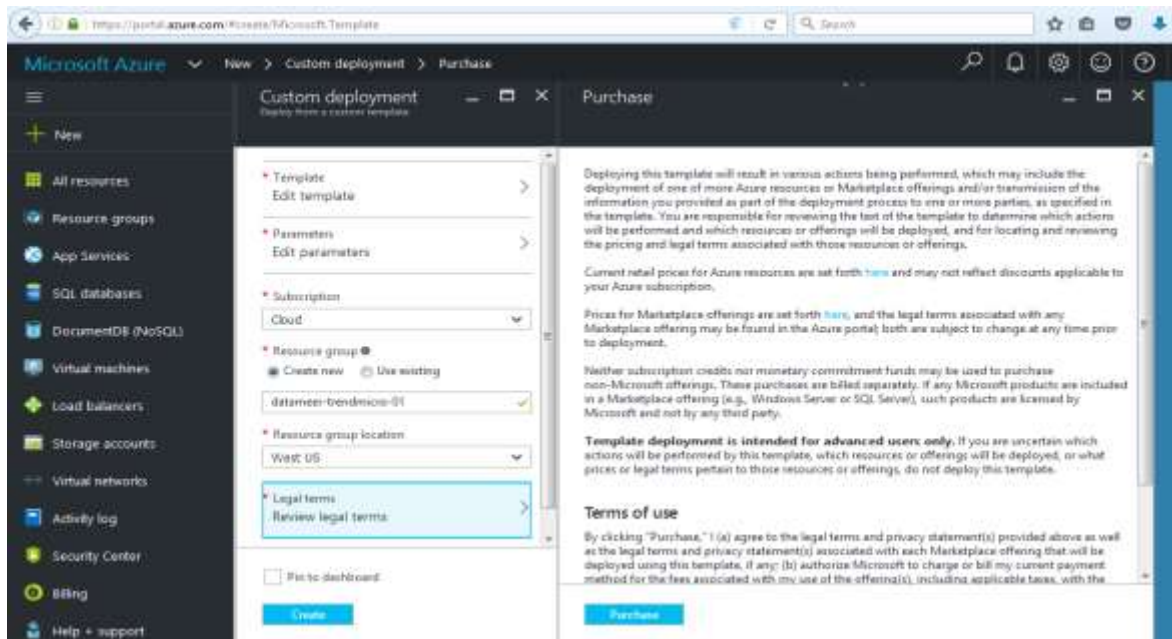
https://portal.azure.com/#create/Microsoft.Template

Search

Microsoft Azure New > Custom deployment > Purchase

New

All resources

Resource groups

App Services

SQL databases

DocumentDB (NoSQL)

Virtual machines

Load balancers

Storage accounts

Virtual networks

Activity log

Security Center

Billing

Help + support

Custom deployment
Deploy from a custom template

* Template
Edit template

* Parameters
Edit parameters

* Subscription
Cloud

* Resource group
Create new Use existing

datameer-trendmicro-01

* Resource group location
West US

* Legal terms
Review legal terms

Pin to dashboard

Create

Purchase

Deploying this template will result in various actions being performed, which may include the deployment of one of more Azure resources or Marketplace offerings and/or transmission of the information you provided as part of the deployment process to one or more parties, as specified in the template. You are responsible for reviewing the text of the template to determine which actions will be performed and which resources or offerings will be deployed, and for locating and reviewing the pricing and legal terms associated with those resources or offerings.

Current retail prices for Azure resources are set forth here and may not reflect discounts applicable to your Azure subscription.

Prices for Marketplace offerings are set forth here, and the legal terms associated with any Marketplace offering may be found in the Azure portal; both are subject to change at any time prior to deployment.

Neither subscription credits nor monetary commitment funds may be used to purchase non-Microsoft offerings. These purchases are billed separately. If any Microsoft products are included in a Marketplace offering (e.g., Windows Server or SQL Server), such products are licensed by Microsoft and not by any third party.

**Template deployment is intended for advanced users only.** If you are uncertain which actions will be performed by this template, which resources or offerings will be deployed, or what prices or legal terms pertain to those resources or offerings, do not deploy this template.

Terms of use

By clicking "Purchase," I (a) agree to the legal terms and privacy statement(s) provided above as well as the legal terms and privacy statement(s) associated with each Marketplace offering that will be deployed using this template, if any; (b) authorize Microsoft to charge or bill my current payment method for the fees associated with my use of the offering(s), including applicable taxes, with the

Purchase